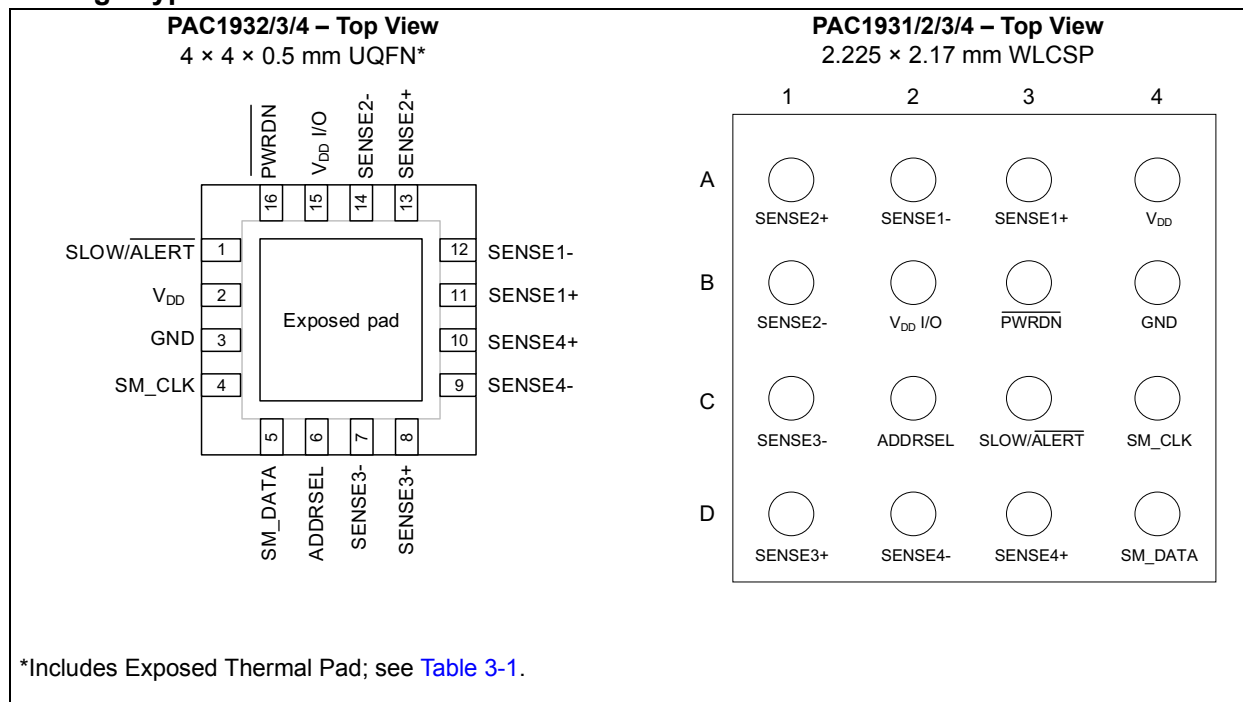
PAC1932/3/4 – Top View
4 × 4 × 0.5 mm UQFN*

$\overline{PWRDN}$
$V_{DD}$ I/O
SENSE2-
SENSE2+
16
15
14
13

SLOW/$\overline{ALERT}$ 1
$V_{DD}$ 2
GND 3
SM_CLK 4

Exposed pad

12 SENSE1-
11 SENSE1+
10 SENSE4+
9 SENSE4-

5
6
7
8
SM_DATA
ADDRSEL
SENSE3-
SENSE3+

PAC1931/2/3/4 – Top View
2.225 × 2.17 mm WLCSP

| | 1 | 2 | 3 | 4 |
|---|---|---|---|---|
| A | SENSE2+ | SENSE1- | SENSE1+ | $V_{DD}$ |
| B | SENSE2- | $V_{DD}$ I/O | $\overline{PWRDN}$ | GND |
| C | SENSE3- | ADDRSEL | SLOW/$\overline{ALERT}$ | SM_CLK |
| D | SENSE3+ | SENSE4- | SENSE4+ | SM_DATA |

*Includes Exposed Thermal Pad; see Table 3-1.